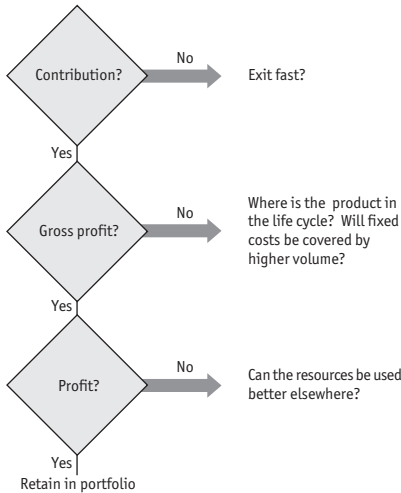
Contribution?

No

Exit fast?

Yes

Gross profit?

No

Where is the product in the life cycle? Will fixed costs be covered by higher volume?

Yes

Profit?

No

Can the resources be used better elsewhere?

Yes

Retain in portfolio